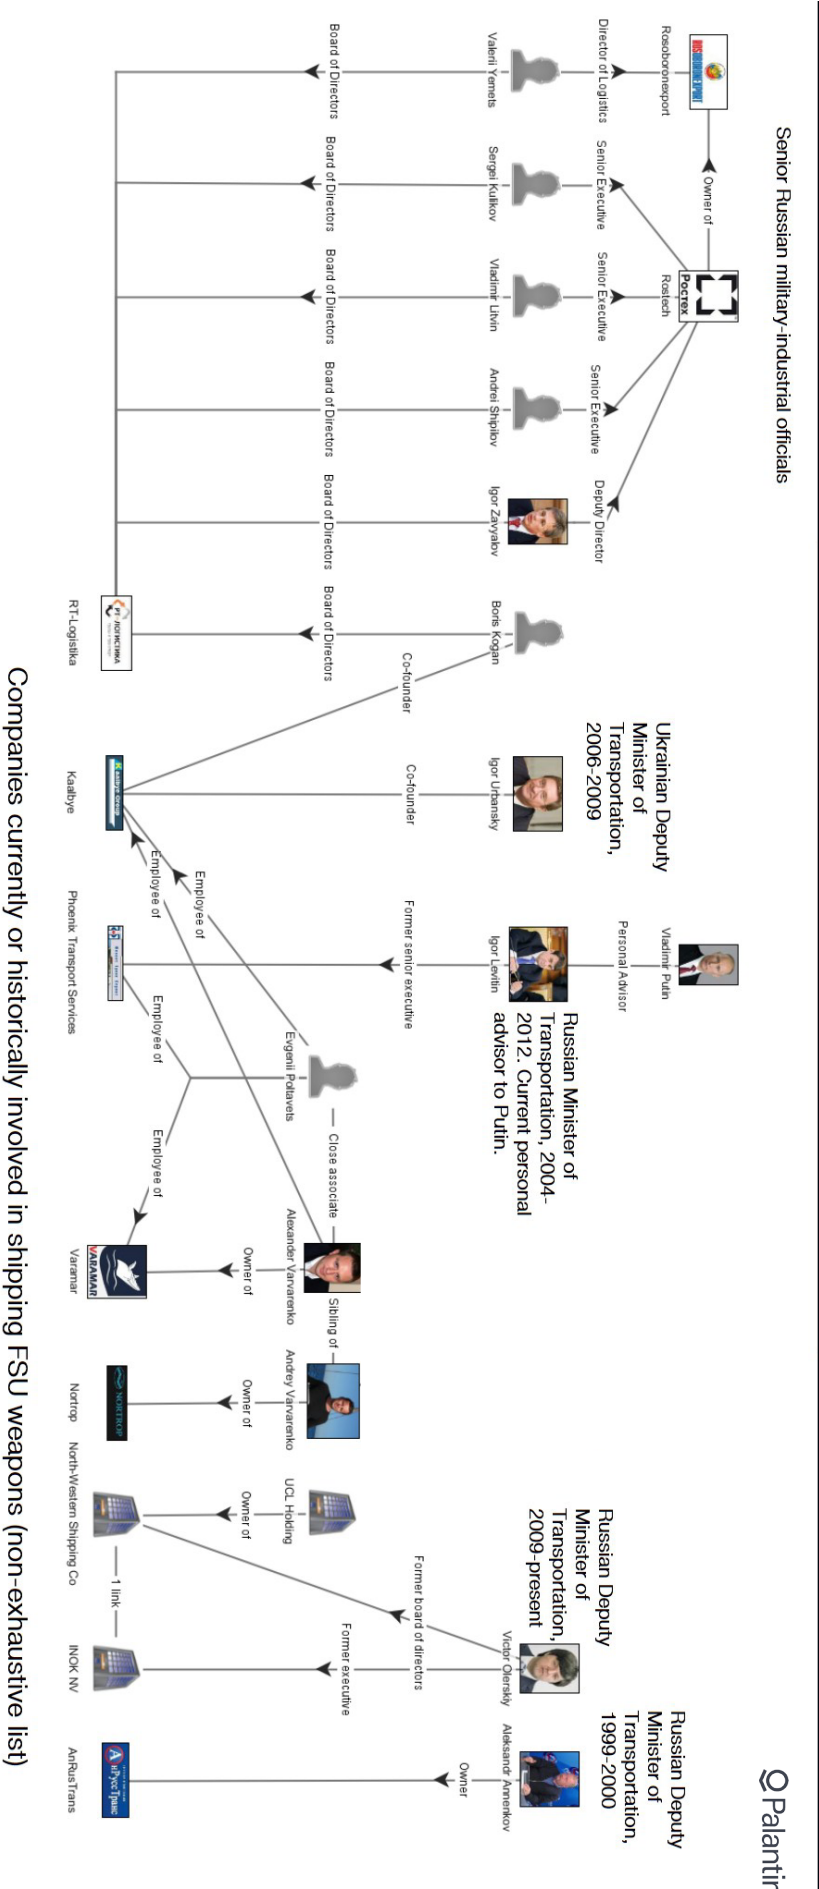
Senior Russian military-industrial officials

Palantir

Rosoboronexport

Owner of

Ростех
Rostech

Director of Logistics

Senior Executive

Senior Executive

Senior Executive

Deputy Director

Valeri Yemets

Sergei Kulikov

Vladimir Litvin

Andrei Shipilov

Igor Zavyalov

Boris Kogan

Board of Directors

Board of Directors

Board of Directors

Board of Directors

Board of Directors

Board of Directors

RT-Logistika

Ukrainian Deputy Minister of Transportation, 2006-2009

Igor Urbansky

Co-founder

Co-founder

Kaalbye

Vladimir Putin

Personal Advisor

Igor Levitin

Russian Minister of Transportation, 2004-2012. Current personal advisor to Putin.

Former senior executive

Phoenix Transport Services

Employee of

Employee of

Employee of

Employee of

Evgenii Poltavets

Close associate

Alexander Varvarenko

Sibling of

Andrey Varvarenko

Owner of

Owner of

Varamar

Nortrop

UCL Holding

Owner of

North-Western Shipping Co

1 link

INOK NV

Russian Deputy Minister of Transportation, 2009-present

Victor Olerskiy

Former board of directors

Former executive

Russian Deputy Minister of Transportation, 1999-2000

Aleksandr Annenkov

Owner

AnRusTrans

Companies currently or historically involved in shipping FSU weapons (non-exhaustive list)